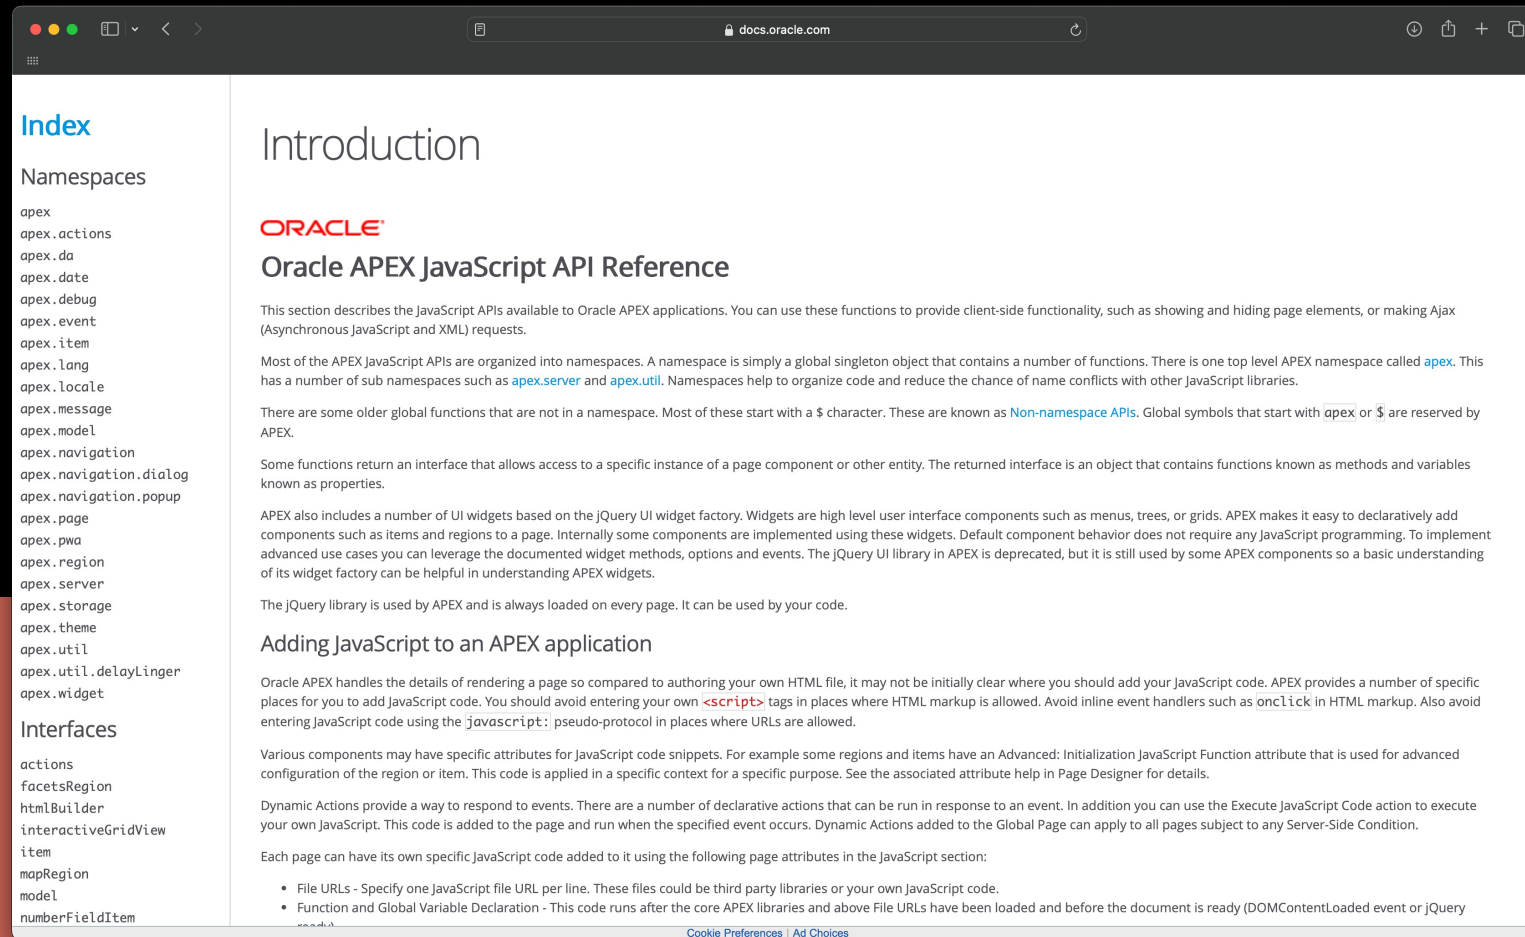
docs.oracle.com

Index

Namespaces

apex
apex.actions
apex.da
apex.date
apex.debug
apex.event
apex.item
apex.lang
apex.locale
apex.message
apex.model
apex.navigation
apex.navigation.dialog
apex.navigation.popup
apex.page
apex.pwa
apex.region
apex.server
apex.storage
apex.theme
apex.util
apex.util.delayLinger
apex.widget

Interfaces

actions
facetsRegion
htmlBuilder
interactiveGridView
item
mapRegion
model
numberFieldItem

Introduction

ORACLE

Oracle APEX JavaScript API Reference

This section describes the JavaScript APIs available to Oracle APEX applications. You can use these functions to provide client-side functionality, such as showing and hiding page elements, or making Ajax (Asynchronous JavaScript and XML) requests.

Most of the APEX JavaScript APIs are organized into namespaces. A namespace is simply a global singleton object that contains a number of functions. There is one top level APEX namespace called apex. This has a number of sub namespaces such as apex.server and apex.util. Namespaces help to organize code and reduce the chance of name conflicts with other JavaScript libraries.

There are some older global functions that are not in a namespace. Most of these start with a $ character. These are known as Non-namespace APIs. Global symbols that start with apex or $ are reserved by APEX.

Some functions return an interface that allows access to a specific instance of a page component or other entity. The returned interface is an object that contains functions known as methods and variables known as properties.

APEX also includes a number of UI widgets based on the jQuery UI widget factory. Widgets are high level user interface components such as menus, trees, or grids. APEX makes it easy to declaratively add components such as items and regions to a page. Internally some components are implemented using these widgets. Default component behavior does not require any JavaScript programming. To implement advanced use cases you can leverage the documented widget methods, options and events. The jQuery UI library in APEX is deprecated, but it is still used by some APEX components so a basic understanding of its widget factory can be helpful in understanding APEX widgets.

The jQuery library is used by APEX and is always loaded on every page. It can be used by your code.

Adding JavaScript to an APEX application

Oracle APEX handles the details of rendering a page so compared to authoring your own HTML file, it may not be initially clear where you should add your JavaScript code. APEX provides a number of specific places for you to add JavaScript code. You should avoid entering your own <script> tags in places where HTML markup is allowed. Avoid inline event handlers such as onclick in HTML markup. Also avoid entering JavaScript code using the javascript: pseudo-protocol in places where URLs are allowed.

Various components may have specific attributes for JavaScript code snippets. For example some regions and items have an Advanced: Initialization JavaScript Function attribute that is used for advanced configuration of the region or item. This code is applied in a specific context for a specific purpose. See the associated attribute help in Page Designer for details.

Dynamic Actions provide a way to respond to events. There are a number of declarative actions that can be run in response to an event. In addition you can use the Execute JavaScript Code action to execute your own JavaScript. This code is added to the page and run when the specified event occurs. Dynamic Actions added to the Global Page can apply to all pages subject to any Server-Side Condition.

Each page can have its own specific JavaScript code added to it using the following page attributes in the JavaScript section:

- File URLs - Specify one JavaScript file URL per line. These files could be third party libraries or your own JavaScript code.
- Function and Global Variable Declaration - This code runs after the core APEX libraries and above File URLs have been loaded and before the document is ready (DOMContentLoaded event or jQuery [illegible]

Cookie Preferences | Ad Choices